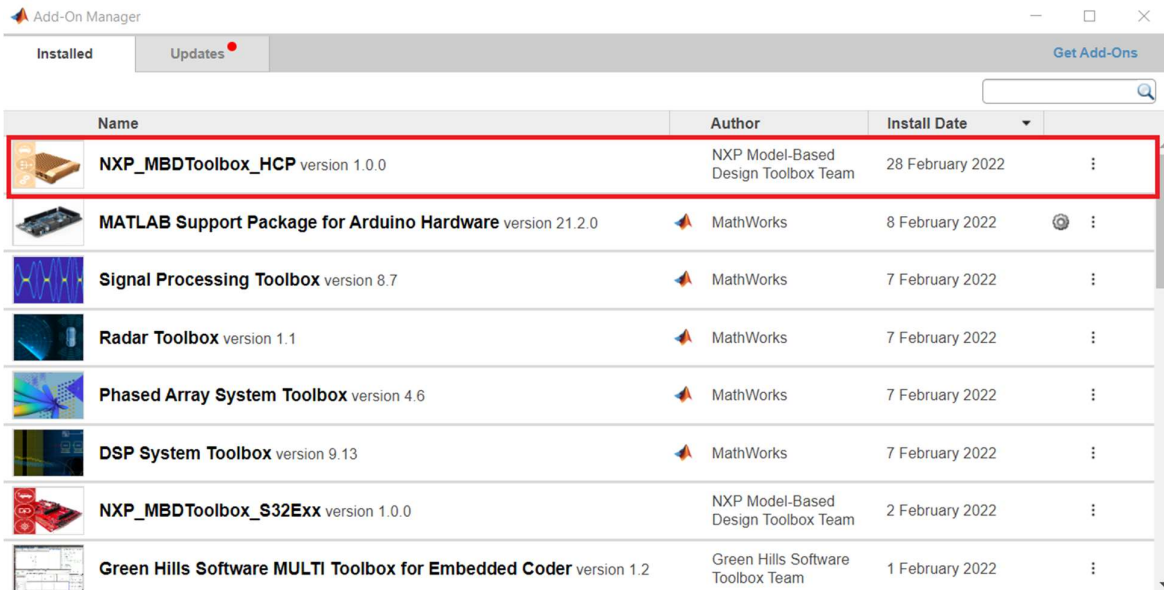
Add-On Manager

Installed | Updates | Get Add-Ons

| Name | Author | Install Date |
|---|---|---|
| NXP_MBDToolbox_HCP version 1.0.0 | NXP Model-Based Design Toolbox Team | 28 February 2022 |
| MATLAB Support Package for Arduino Hardware version 21.2.0 | MathWorks | 8 February 2022 |
| Signal Processing Toolbox version 8.7 | MathWorks | 7 February 2022 |
| Radar Toolbox version 1.1 | MathWorks | 7 February 2022 |
| Phased Array System Toolbox version 4.6 | MathWorks | 7 February 2022 |
| DSP System Toolbox version 9.13 | MathWorks | 7 February 2022 |
| NXP_MBDToolbox_S32Exx version 1.0.0 | NXP Model-Based Design Toolbox Team | 2 February 2022 |
| Green Hills Software MULTI Toolbox for Embedded Coder version 1.2 | Green Hills Software Toolbox Team | 1 February 2022 |